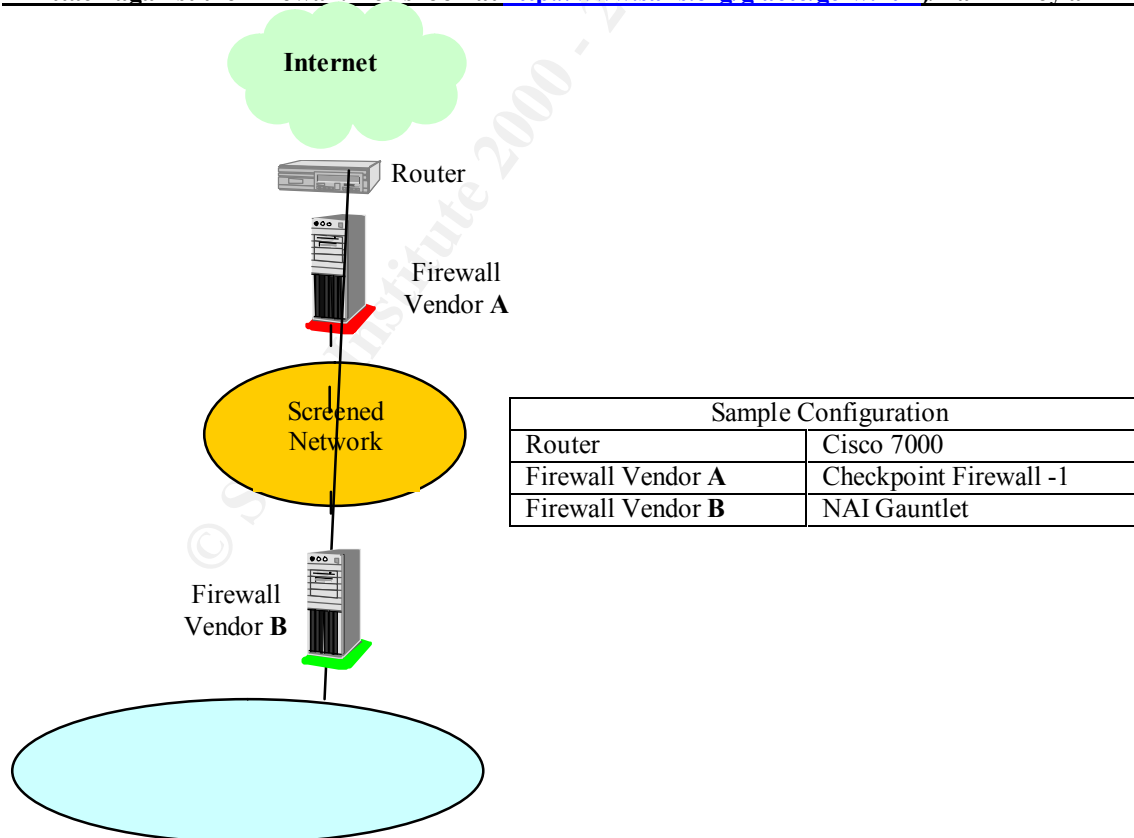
Internet

Router

Firewall Vendor **A**

Screened Network

| Sample Configuration | |
|---|---|
| Router | Cisco 7000 |
| Firewall Vendor **A** | Checkpoint Firewall -1 |
| Firewall Vendor **B** | NAI Gauntlet |

Firewall Vendor **B**

© SANS Institute 2000 -